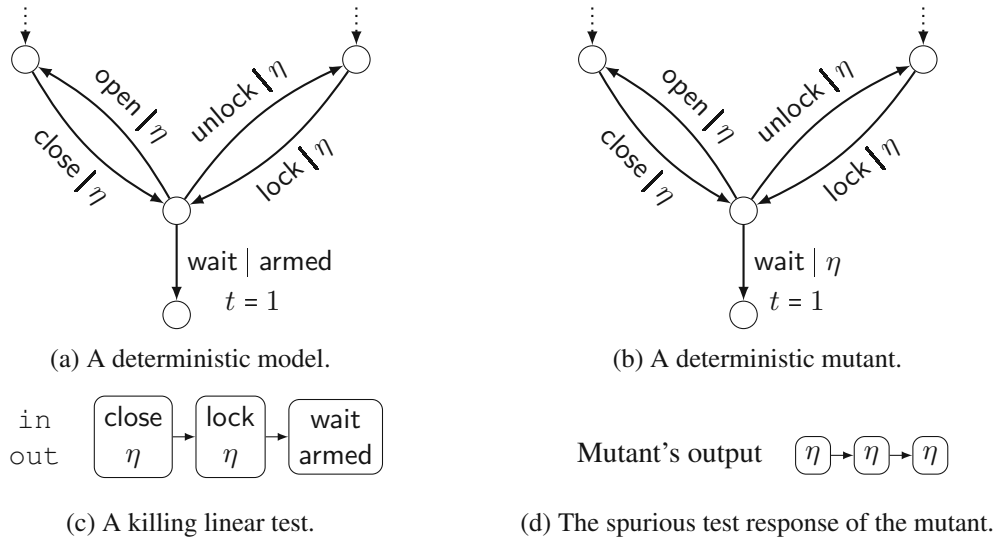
open | $\eta$
unlock | $\eta$
close | $\eta$
lock | $\eta$
wait | armed
$t = 1$

(a) A deterministic model.

open | $\eta$
unlock | $\eta$
close | $\eta$
lock | $\eta$
wait | $\eta$
$t = 1$

(b) A deterministic mutant.

| | | | |
|---|---|---|---|
| in | close | lock | wait |
| out | $\eta$ | $\eta$ | armed |

(c) A killing linear test.

Mutant's output $\eta$ $\eta$ $\eta$

(d) The spurious test response of the mutant.